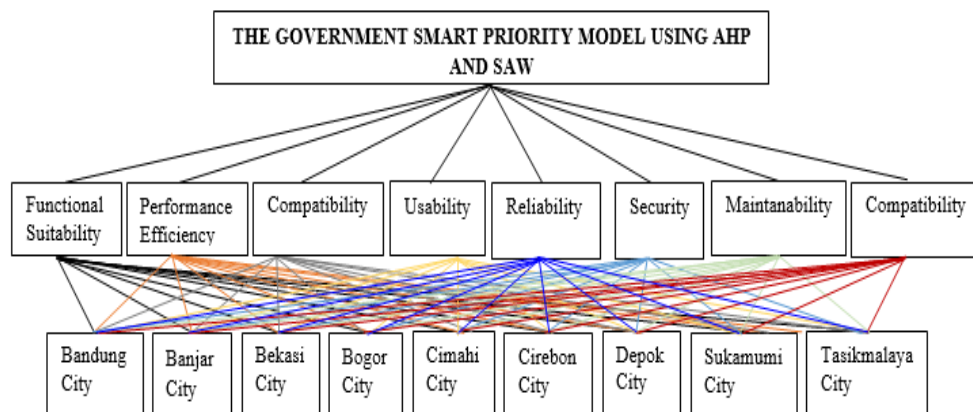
THE GOVERNMENT SMART PRIORITY MODEL USING AHP AND SAW

Functional Suitability

Performance Efficiency

Compatibility

Usability

Reliability

Security

Maintanability

Compatibility

Bandung City

Banjar City

Bekasi City

Bogor City

Cimahi City

Cirebon City

Depok City

Sukamumi City

Tasikmalaya City